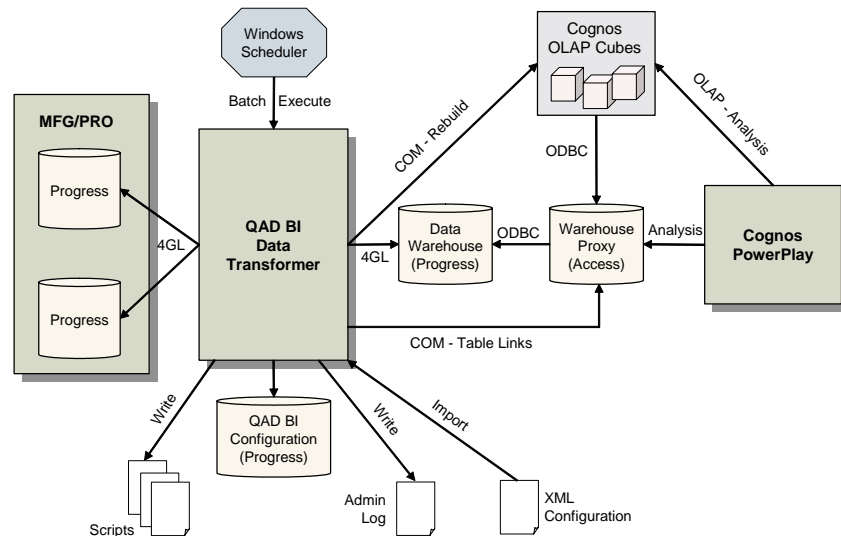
Windows Scheduler

Batch Execute

Cognos OLAP Cubes

OLAP - Analysis

MFG/PRO

Progress

Progress

4GL

QAD BI Data Transformer

COM - Rebuild

ODBC

4GL

Data Warehouse (Progress)

ODBC

Warehouse Proxy (Access)

Analysis

Cognos PowerPlay

COM - Table Links

Write

QAD BI Configuration (Progress)

Write

Import

Scripts

Admin Log

XML Configuration